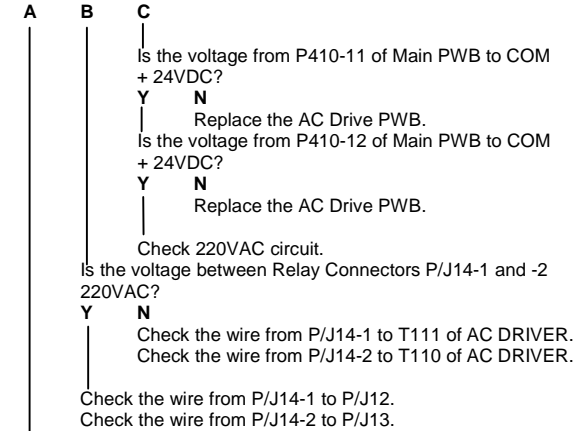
A B C

Is the voltage from P410-11 of Main PWB to COM + 24VDC?
Y N
Replace the AC Drive PWB.
Is the voltage from P410-12 of Main PWB to COM + 24VDC?
Y N
Replace the AC Drive PWB.

Check 220VAC circuit.
Is the voltage between Relay Connectors P/J14-1 and -2 220VAC?
Y N
Check the wire from P/J14-1 to T111 of AC DRIVER.
Check the wire from P/J14-2 to T110 of AC DRIVER.

Check the wire from P/J14-1 to P/J12.
Check the wire from P/J14-2 to P/J13.